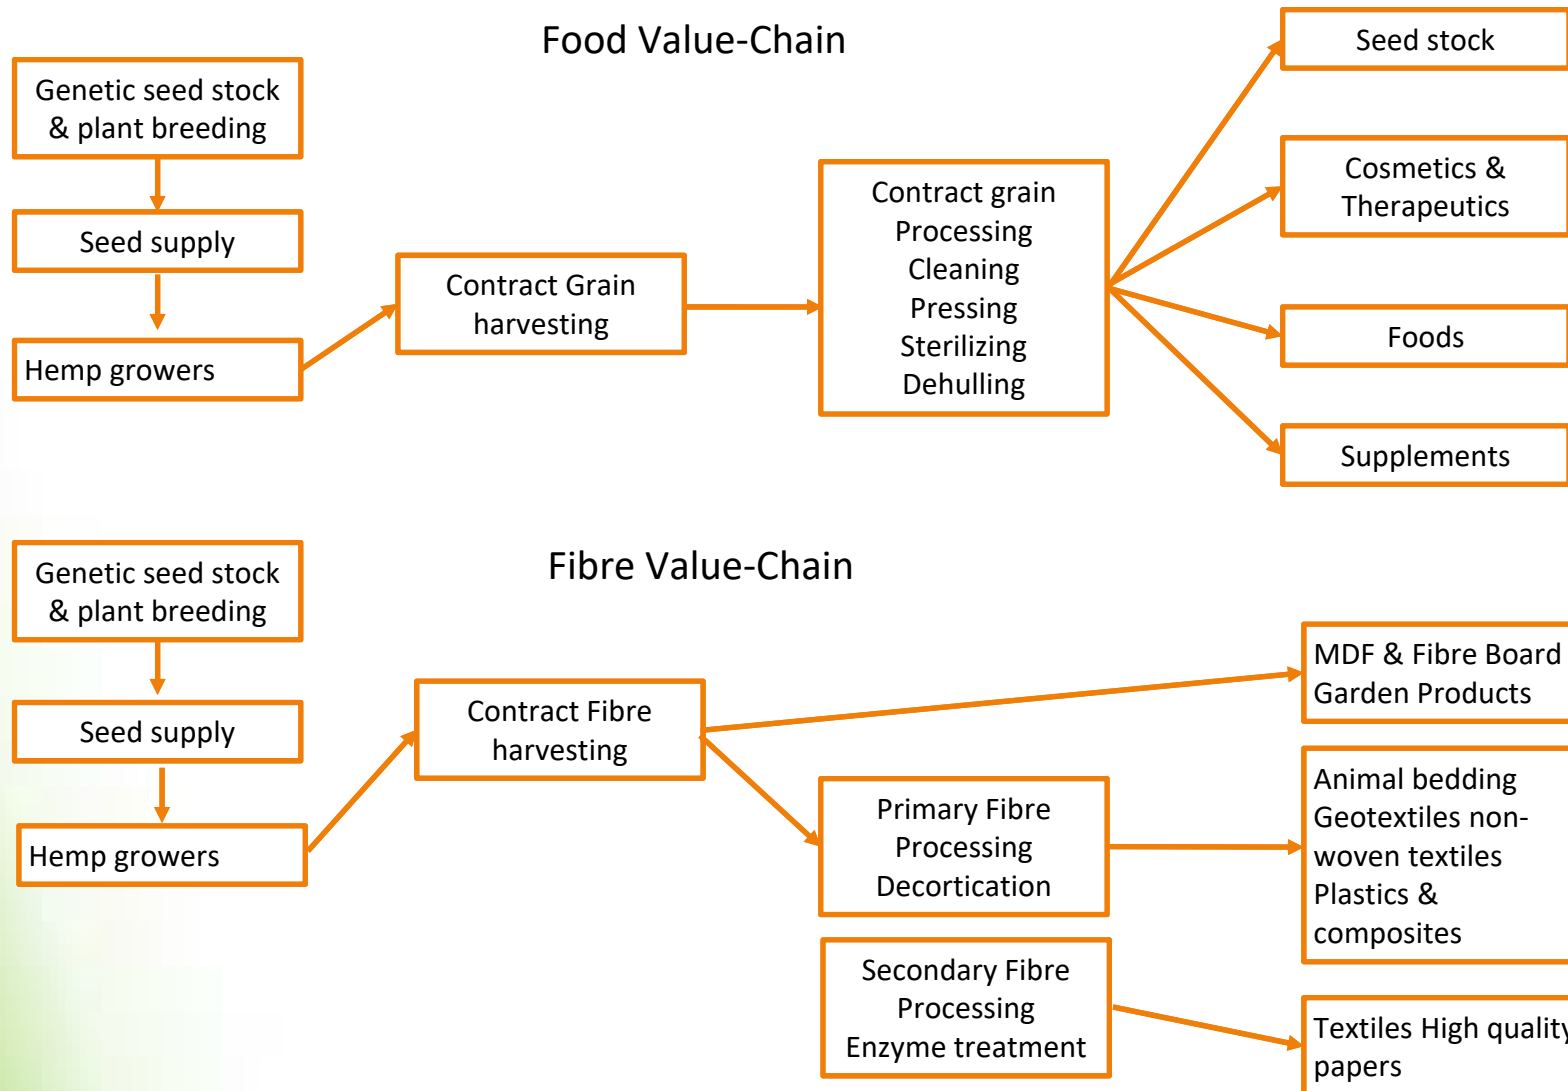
Food Value-Chain

Genetic seed stock & plant breeding

Seed supply

Hemp growers

Contract Grain harvesting

Contract grain Processing Cleaning Pressing Sterilizing Dehulling

Seed stock

Cosmetics & Therapeutics

Foods

Supplements

Fibre Value-Chain

Genetic seed stock & plant breeding

Seed supply

Hemp growers

Contract Fibre harvesting

MDF & Fibre Board Garden Products

Primary Fibre Processing Decortication

Animal bedding Geotextiles non-woven textiles Plastics & composites

Secondary Fibre Processing Enzyme treatment

Textiles High quality papers